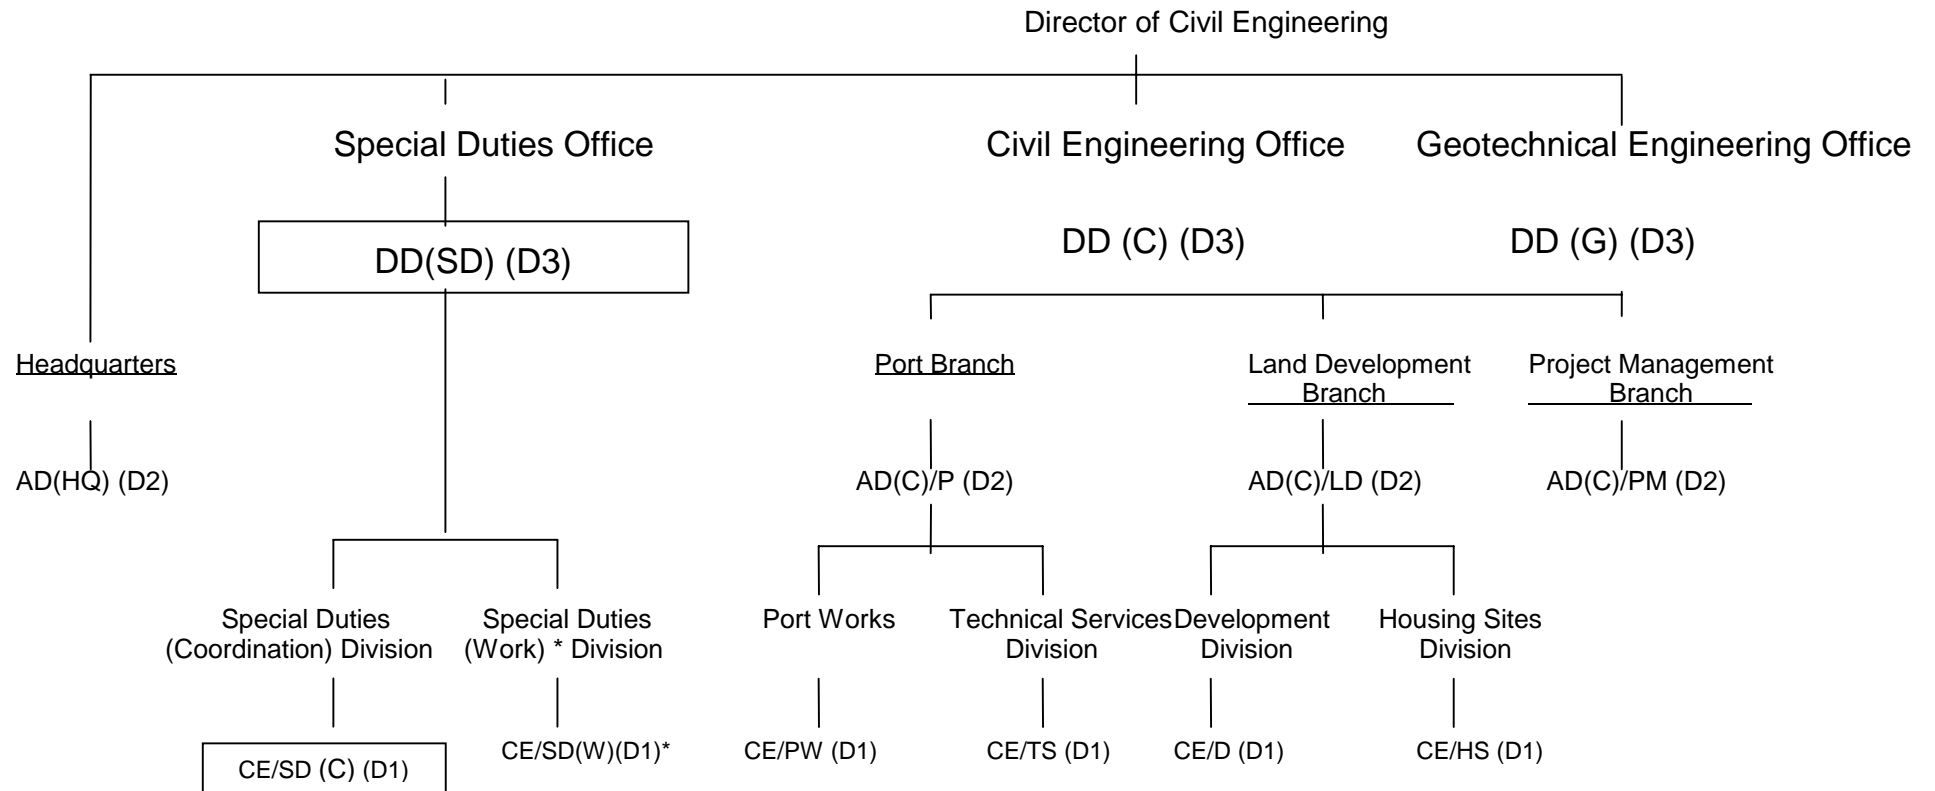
Director of Civil Engineering

Special Duties Office

Civil Engineering Office

Geotechnical Engineering Office

DD(SD) (D3)

DD (C) (D3)

DD (G) (D3)

Headquarters

AD(HQ) (D2)

Port Branch

AD(C)/P (D2)

Land Development Branch

AD(C)/LD (D2)

Project Management Branch

AD(C)/PM (D2)

Special Duties (Coordination) Division

CE/SD (C) (D1)

Special Duties (Work) * Division

CE/SD(W)(D1)*

Port Works

CE/PW (D1)

Technical Services Division

CE/TS (D1)

Development Division

CE/D (D1)

Housing Sites Division

CE/HS (D1)